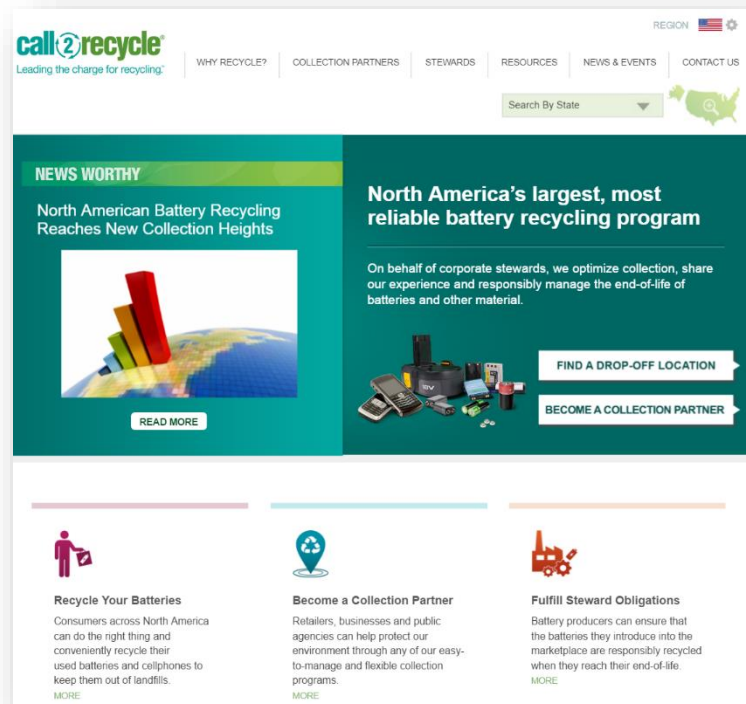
call2recycle®
Leading the charge for recycling.™

REGION

WHY RECYCLE? | COLLECTION PARTNERS | STEWARDS | RESOURCES | NEWS & EVENTS | CONTACT US

Search By State

NEWS WORTHY

North American Battery Recycling Reaches New Collection Heights

READ MORE

North America's largest, most reliable battery recycling program

On behalf of corporate stewards, we optimize collection, share our experience and responsibly manage the end-of-life of batteries and other material.

FIND A DROP-OFF LOCATION

BECOME A COLLECTION PARTNER

Recycle Your Batteries

Consumers across North America can do the right thing and conveniently recycle their used batteries and cellphones to keep them out of landfills.

MORE

Become a Collection Partner

Retailers, businesses and public agencies can help protect our environment through any of our easy-to-manage and flexible collection programs.

MORE

Fulfill Steward Obligations

Battery producers can ensure that the batteries they introduce into the marketplace are responsibly recycled when they reach their end-of-life.

MORE